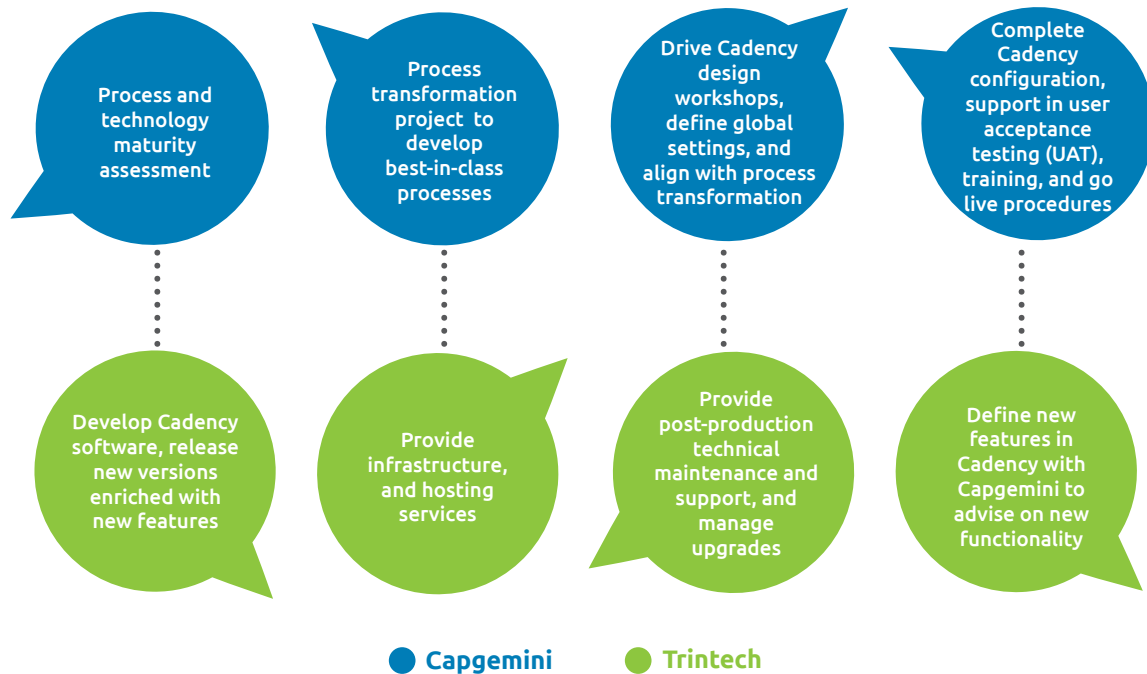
Process and technology maturity assessment

Process transformation project to develop best-in-class processes

Drive Cadency design workshops, define global settings, and align with process transformation

Complete Cadency configuration, support in user acceptance testing (UAT), training, and go live procedures

Develop Cadency software, release new versions enriched with new features

Provide infrastructure, and hosting services

Provide post-production technical maintenance and support, and manage upgrades

Define new features in Cadency with Capgemini to advise on new functionality

Capgemini

Trintech